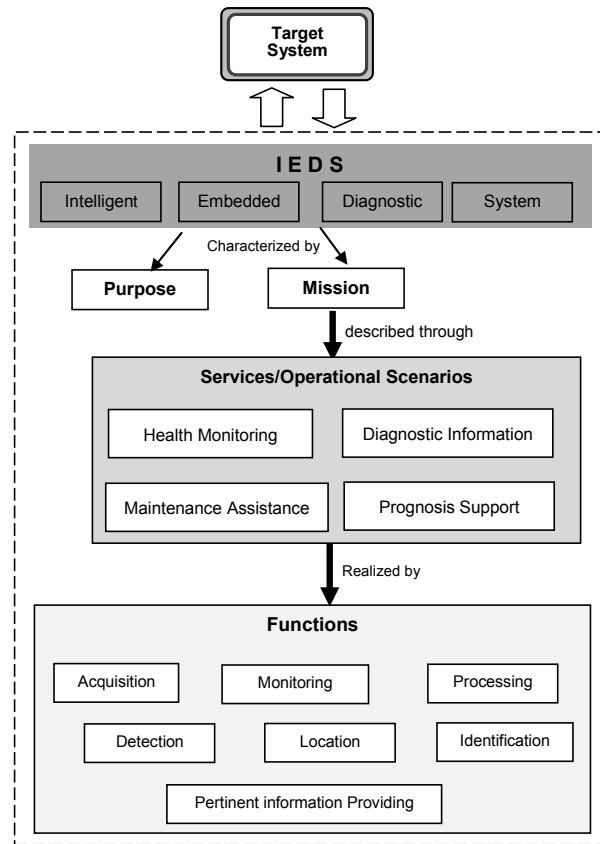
Target System

I E D S

Intelligent

Embedded

Diagnostic

System

Characterized by

Purpose

Mission

described through

Services/Operational Scenarios

Health Monitoring

Diagnostic Information

Maintenance Assistance

Prognosis Support

Realized by

Functions

Acquisition

Monitoring

Processing

Detection

Location

Identification

Pertinent information Providing